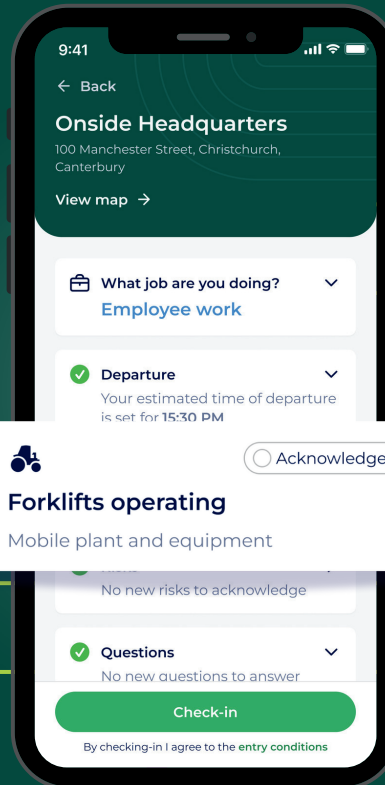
9:41

← Back

Onside Headquarters

100 Manchester Street, Christchurch, Canterbury

View map →

What job are you doing?

Employee work

Departure

Your estimated time of departure is set for 15:30 PM

Acknowledge

Forklifts operating

Mobile plant and equipment

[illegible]

No new risks to acknowledge

Questions

No new questions to answer

Check-in

By checking-in I agree to the entry conditions